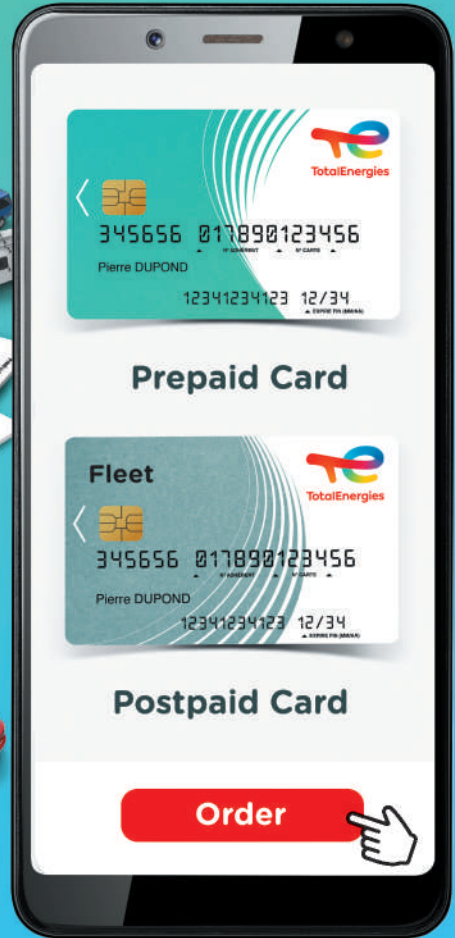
TotalEnergies

345656 017890123456

N° ADHERENT N° CARTE

Pierre DUPOND

12341234123 12/34

EXPIRE FIN (MM/AA)

Prepaid Card

Fleet

TotalEnergies

345656 017890123456

N° ADHERENT N° CARTE

Pierre DUPOND

12341234123 12/34

EXPIRE FIN (MM/AA)

Postpaid Card

Order